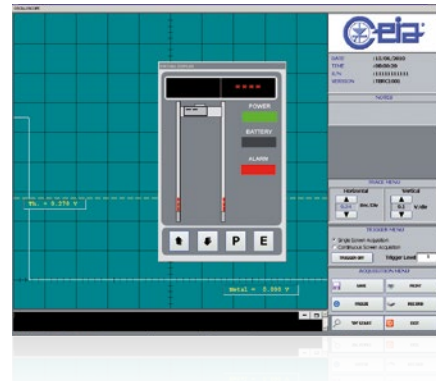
CEIA

DATE :12/06/2010
TIME :08:00:20
S/N :11111111111
VERSION :TBRC1001

NOTES

POWER
BATTERY
ALARM

P
E

TRACE MENU
Horizontal
Vertical
0.5 V/div

TRIGGER MENU
Single Screen Acquisition
Continuous Screen Acquisition
TRIGGER OFF
Trigger Level 1

ACQUISITION MENU
SAVE
PRINT
PAUSE
RECORD
EXIT

Th. = 0.270 V
Metal = 0.000 V